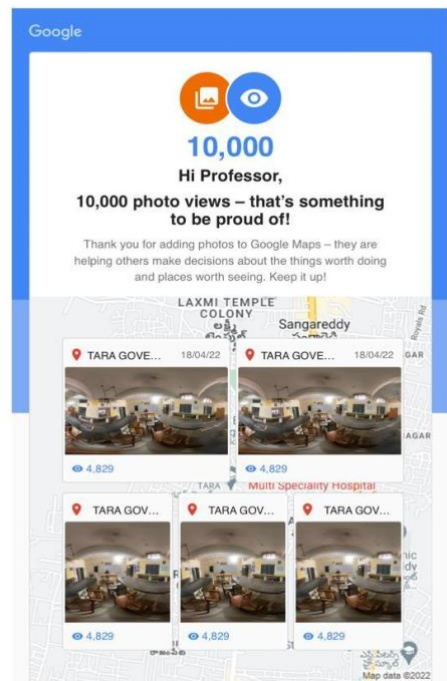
Google

10,000

Hi Professor,

10,000 photo views – that's something to be proud of!

Thank you for adding photos to Google Maps – they are helping others make decisions about the things worth doing and places worth seeing. Keep it up!

LAXMI TEMPLE COLONY

Sangareddy

Royals Rd

GAR

TARA GOVE... 18/04/22

TARA GOVE... 18/04/22

4,829

4,829

AGAR

TARA

Multi Speciality Hospital

TARA GOV...

TARA GOV...

TARA GOV...

4,829

4,829

4,829

Map data ©2022